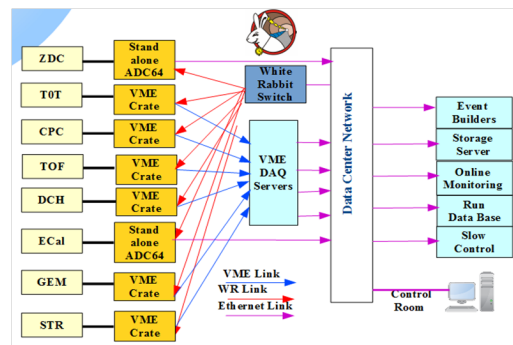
ZDC
Stand alone ADC64
T0T
VME Crate
CPC
VME Crate
TOF
VME Crate
DCH
VME Crate
ECal
Stand alone ADC64
GEM
VME Crate
STR
VME Crate

White Rabbit Switch

VME DAQ Servers

Data Center Network

Event Builders
Storage Server
Online Monitoring
Run Data Base
Slow Control

VME Link
WR Link
Ethernet Link

Control Room